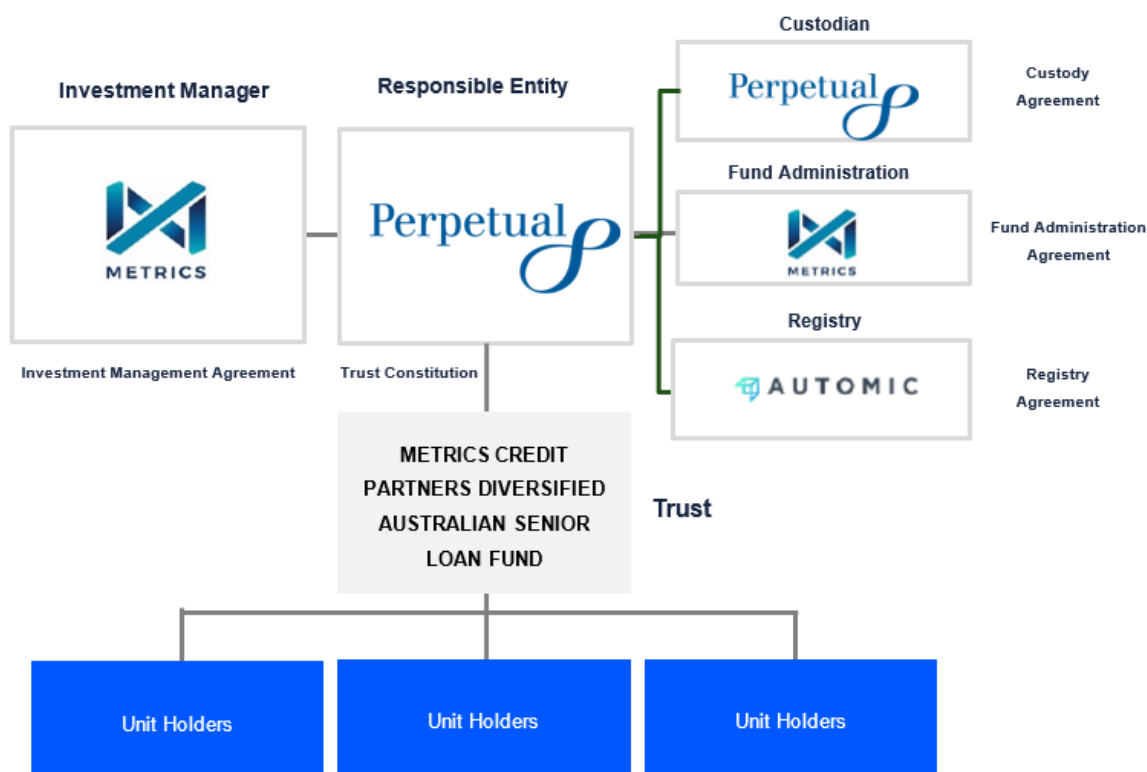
Custodian

Investment Manager

Responsible Entity

Perpetual

Custody Agreement

METRICS

Perpetual

Fund Administration

METRICS

Fund Administration Agreement

Registry

Investment Management Agreement

Trust Constitution

AUTOMIC

Registry Agreement

METRICS CREDIT PARTNERS DIVERSIFIED AUSTRALIAN SENIOR LOAN FUND

Trust

Unit Holders

Unit Holders

Unit Holders